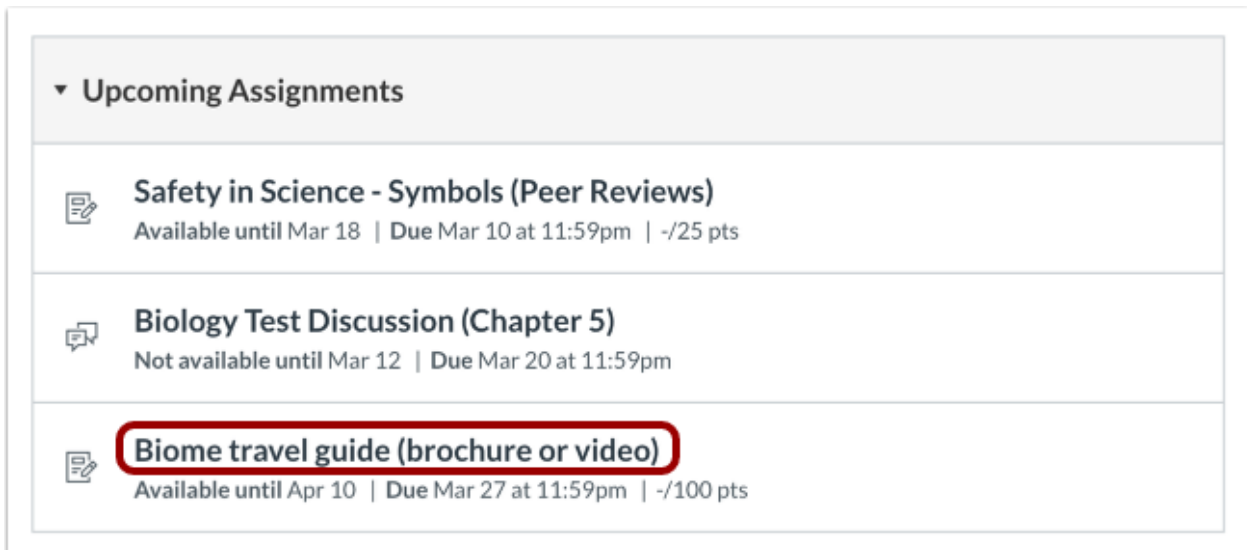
Upcoming Assignments

Safety in Science - Symbols (Peer Reviews)
Available until Mar 18 | Due Mar 10 at 11:59pm | -/25 pts

Biology Test Discussion (Chapter 5)
Not available until Mar 12 | Due Mar 20 at 11:59pm

Biome travel guide (brochure or video)
Available until Apr 10 | Due Mar 27 at 11:59pm | -/100 pts